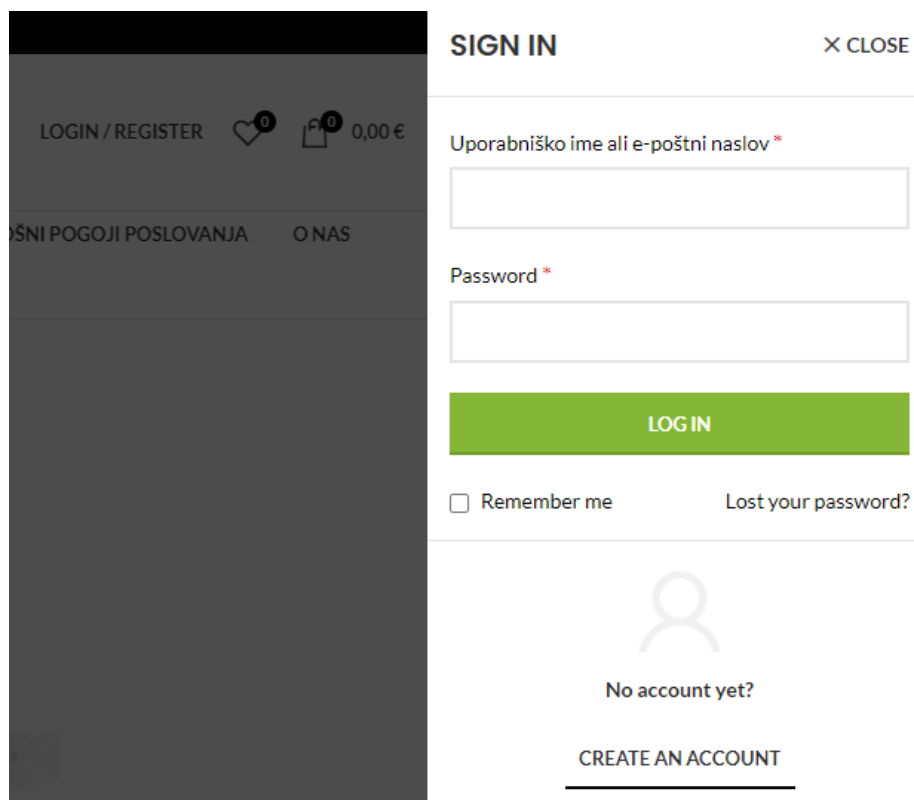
LOGIN / REGISTER 0 0 0,00 €

ŠNI POGOJI POSLOVANJA O NAS

SIGN IN ✕ CLOSE

Uporabniško ime ali e-poštni naslov *

Password *

LOG IN

Remember me Lost your password?

No account yet?

CREATE AN ACCOUNT